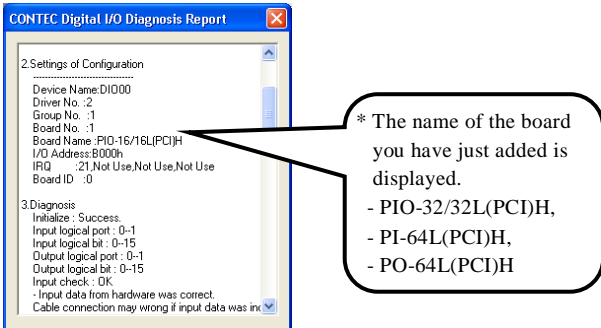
CONTEC Digital I/O Diagnosis Report

2.Settings of Configuration
--------------------------------
Device Name:DIO00
Driver No. :2
Group No. :1
Board No. :1
Board Name :PIO-16/16L(PCI)H
I/O Address:B000h
IRQ :21,Not Use,Not Use,Not Use
Board ID :0

3.Diagnosis
Initialize : Success.
Input logical port : 0--1
Input logical bit : 0--15
Output logical port : 0--1
Output logical bit : 0--15
Input check : OK
- Input data from hardware was correct.
Cable connection may wrong if input data was inc

* The name of the board you have just added is displayed.
- PIO-32/32L(PCI)H,
- PI-64L(PCI)H,
- PO-64L(PCI)H